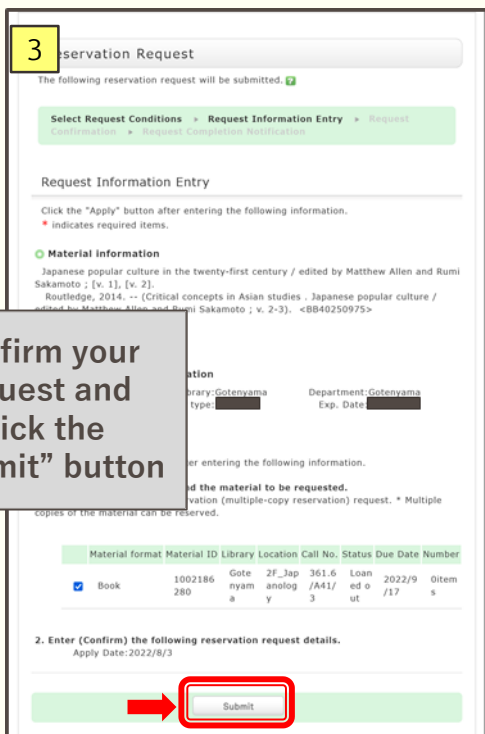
3

eservation Request

The following reservation request will be submitted.

Select Request Conditions ▸ Request Information Entry ▸ Request Confirmation ▸ Request Completion Notification

Request Information Entry

Click the "Apply" button after entering the following information.
* indicates required items.

Material information

Japanese popular culture in the twenty-first century / edited by Matthew Allen and Rumi Sakamoto ; [v. 1], [v. 2].
Routledge, 2014. -- (Critical concepts in Asian studies . Japanese popular culture / edited by Matthew Allen and Rumi Sakamoto ; v. 2-3). <BB40250975>

firm your
uest and
ick the
mit" button

ation
brary:Gotenyama
type:
Department:Gotenyama
Exp. Date:

er entering the following information.

d the material to be requested.
rvation (multiple-copy reservation) request. * Multiple copies of the material can be reserved.

| | Material format | Material ID | Library | Location | Call No. | Status | Due Date | Number |
|---|---|---|---|---|---|---|---|---|
| ☑ | Book | 1002186280 | Gotenyama | 2F_Japanalogy | 361.6/A41/3 | Loaned out | 2022/9/17 | 0items |

2. Enter (Confirm) the following reservation request details.
Apply Date:2022/8/3

Submit